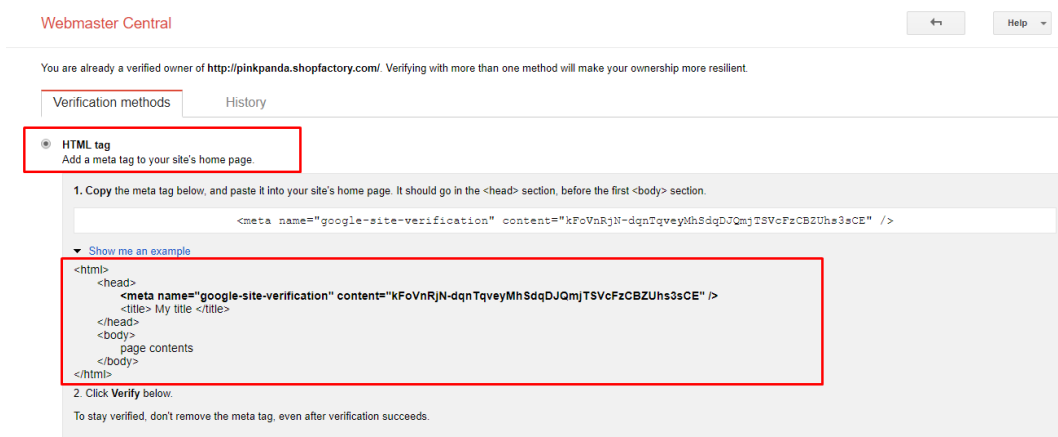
Webmaster Central

Help

You are already a verified owner of http://pinkpanda.shopfactory.com/. Verifying with more than one method will make your ownership more resilient.

Verification methods History

HTML tag
Add a meta tag to your site's home page.

1. Copy the meta tag below, and paste it into your site's home page. It should go in the <head> section, before the first <body> section.

<meta name="google-site-verification" content="kFoVnRjN-dqnTqveyMhSdqDJQmjTSVcFzCBZUhs3sCE" />

Show me an example

<html>
<head>
<meta name="google-site-verification" content="kFoVnRjN-dqnTqveyMhSdqDJQmjTSVcFzCBZUhs3sCE" />
<title> My title </title>
</head>
<body>
page contents
</body>
</html>

2. Click Verify below.

To stay verified, don't remove the meta tag, even after verification succeeds.